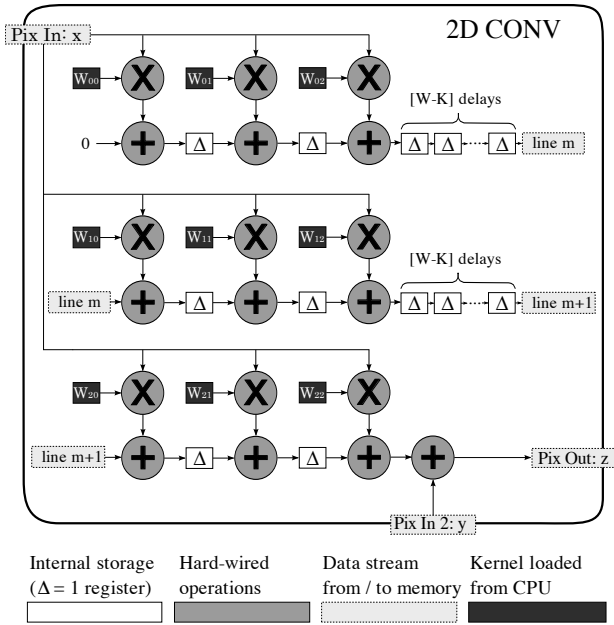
2D CONV

Pix In: x

$W_{00}$ X $W_{01}$ X $W_{02}$ X

[W-K] delays

0 + Δ + Δ + Δ Δ Δ line m

$W_{10}$ X $W_{11}$ X $W_{12}$ X

[W-K] delays

line m + Δ + Δ + Δ Δ Δ line m+1

$W_{20}$ X $W_{21}$ X $W_{22}$ X

line m+1 + Δ + Δ + + Pix Out: z

Pix In 2: y

Internal storage (Δ = 1 register)

Hard-wired operations

Data stream from / to memory

Kernel loaded from CPU